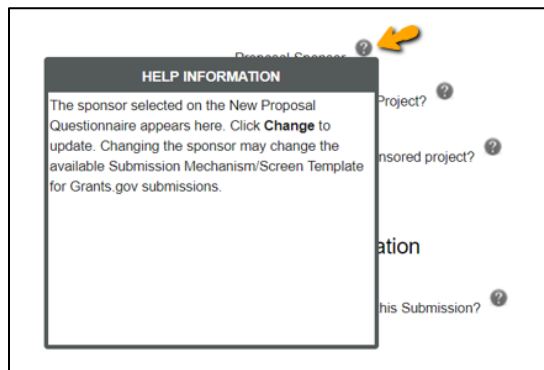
Proposal Sponsor ?

HELP INFORMATION

The sponsor selected on the New Proposal Questionnaire appears here. Click **Change** to update. Changing the sponsor may change the available Submission Mechanism/Screen Template for Grants.gov submissions.

Project? ?

nsored project? ?

ation

his Submission? ?